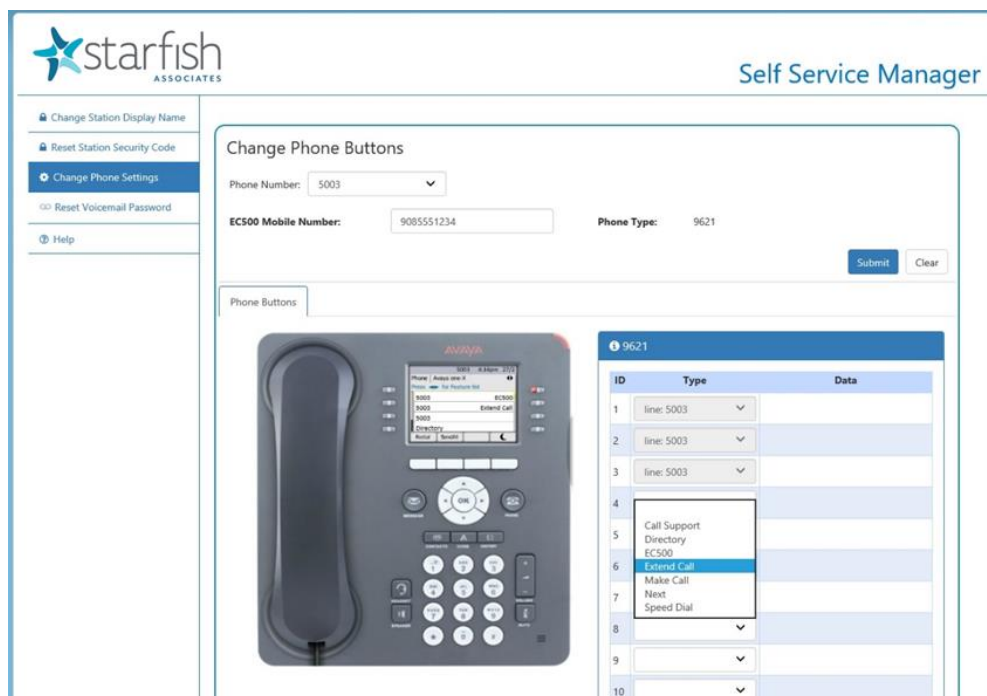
starfish ASSOCIATES

Self Service Manager

Change Station Display Name
Reset Station Security Code
Change Phone Settings
Reset Voicemail Password
Help

Change Phone Buttons

Phone Number: 5003

EC500 Mobile Number: 9085551234

Phone Type: 9621

Submit
Clear

Phone Buttons

AVAYA

5003
5003 EC500
5003 Extend Call
5003
Directory

OK

9621

| ID | Type | Data |
|---|---|---|
| 1 | line: 5003 | |
| 2 | line: 5003 | |
| 3 | line: 5003 | |
| 4 | | |
| 5 | | |
| 6 | | |
| 7 | | |
| 8 | | |
| 9 | | |
| 10 | | |

Call Support
Directory
EC500
Extend Call
Make Call
Next
Speed Dial